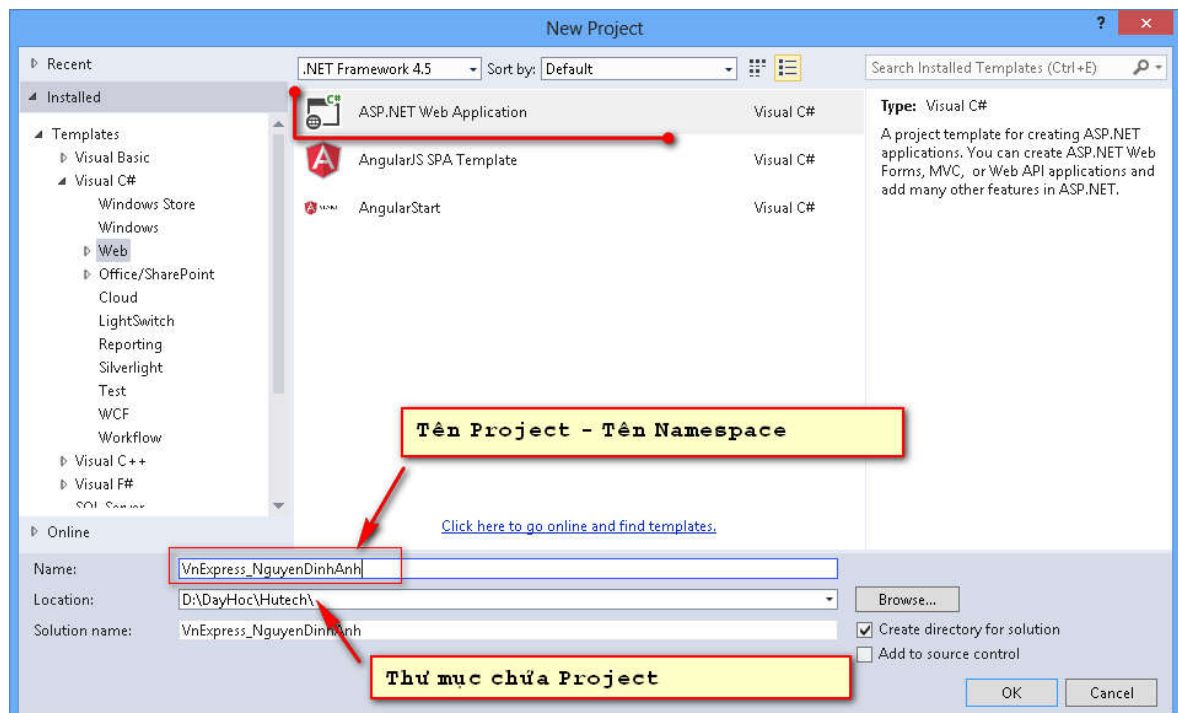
New Project

? ✕

▷ Recent

◢ Installed

◢ Templates
▷ Visual Basic
◢ Visual C#
Windows Store
Windows
▷ Web
▷ Office/SharePoint
Cloud
LightSwitch
Reporting
Silverlight
Test
WCF
Workflow
▷ Visual C++
▷ Visual F#
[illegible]

▷ Online

.NET Framework 4.5 Sort by: Default

Search Installed Templates (Ctrl+E)

ASP.NET Web Application Visual C#
AngularJS SPA Template Visual C#
AngularStart Visual C#

Type: Visual C#
A project template for creating ASP.NET applications. You can create ASP.NET Web Forms, MVC, or Web API applications and add many other features in ASP.NET.

Tên Project - Tên Namespace

Click here to go online and find templates.

Name: VnExpress_NguyenDinhAnh
Location: D:\DayHoc\Hutech\
Solution name: VnExpress_NguyenDinhAnh

Browse...
Create directory for solution
Add to source control

Thư mục chứa Project

OK Cancel